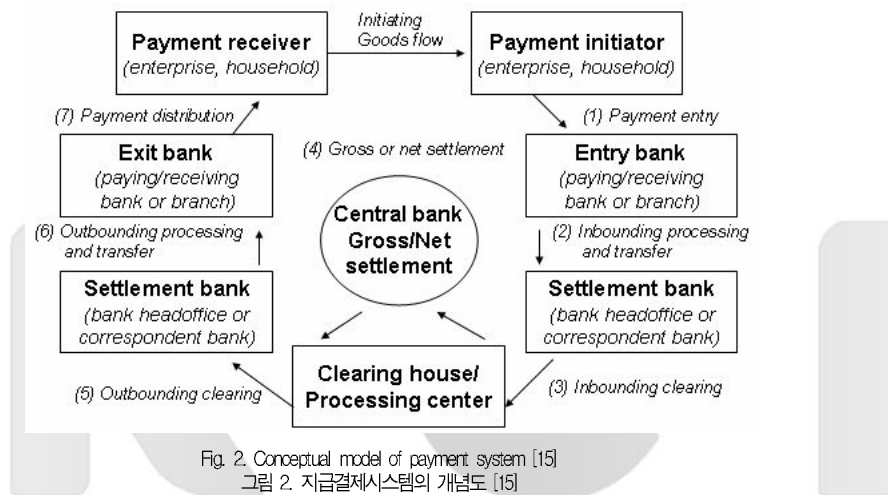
Payment receiver
(enterprise, household)

Initiating
Goods flow

Payment initiator
(enterprise, household)

(7) Payment distribution

(1) Payment entry

Exit bank
(paying/receiving bank or branch)

(4) Gross or net settlement

Entry bank
(paying/receiving bank or branch)

(6) Outbounding processing and transfer

Central bank
Gross/Net
settlement

(2) Inbounding processing and transfer

Settlement bank
(bank headoffice or correspondent bank)

Settlement bank
(bank headoffice or correspondent bank)

(5) Outbounding clearing

Clearing house/
Processing center

(3) Inbounding clearing

Fig. 2. Conceptual model of payment system [15]
그림 2. 지급결제시스템의 개념도 [15]